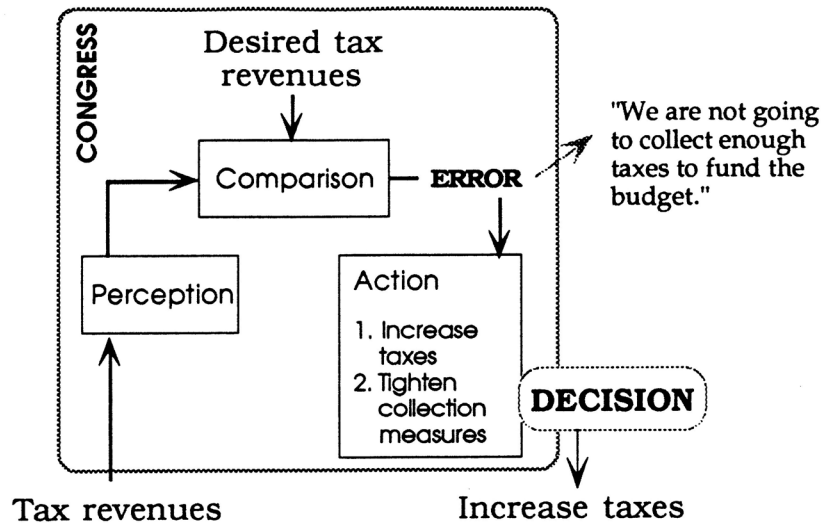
CONGRESS

Desired tax revenues

Comparison

ERROR

"We are not going to collect enough taxes to fund the budget."

Perception

Action

1. Increase taxes
2. Tighten collection measures

DECISION

Tax revenues

Increase taxes